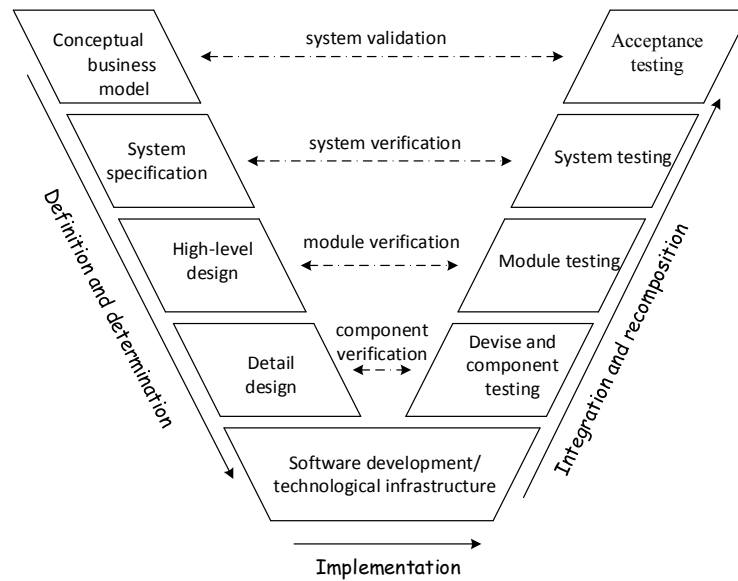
Conceptual business model

system validation

Acceptance testing

System specification

system verification

System testing

Definition and determination

High-level design

module verification

Module testing

Integration and recomposition

Detail design

component verification

Devise and component testing

Software development/ technological infrastructure

Implementation